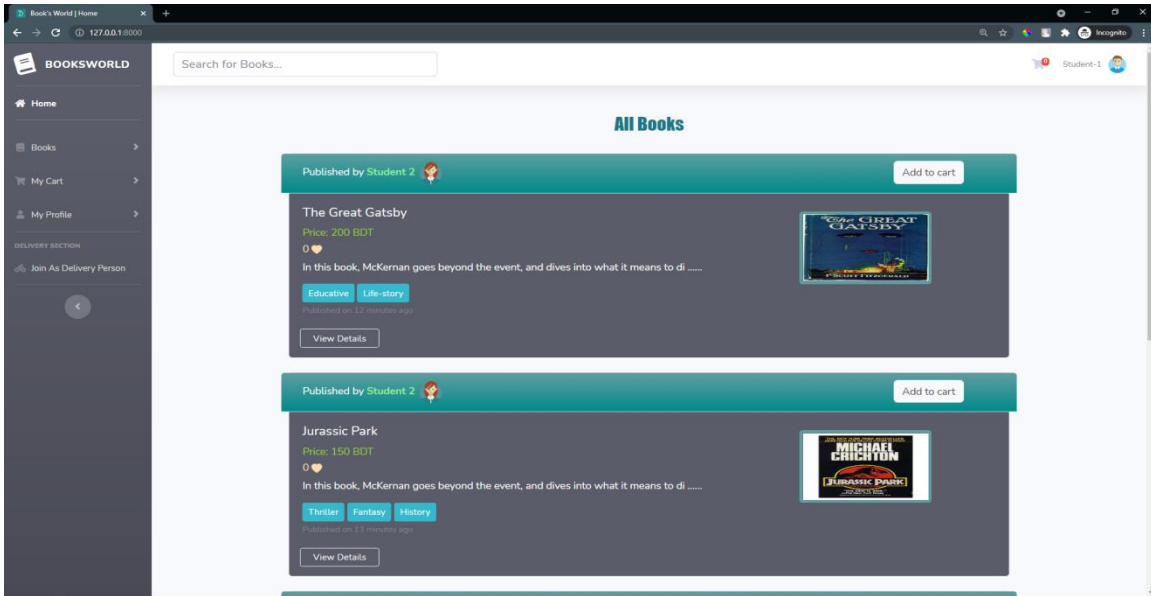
Book's World | Home

127.0.0.1:8000

Incognito

BOOKSWORLD

Search for Books...

0

Student-1

Home

Books

My Cart

My Profile

DELIVERY SECTION

Join As Delivery Person

All Books

Published by Student 2

Add to cart

The Great Gatsby

Price: 200 BDT

0

In this book, McKernan goes beyond the event, and dives into what it means to di ......

Educative Life-story

Published on 12 minutes ago

View Details

The GREAT GATSBY

F. SCOTT FITZGERALD

Published by Student 2

Add to cart

Jurassic Park

Price: 150 BDT

0

In this book, McKernan goes beyond the event, and dives into what it means to di ......

Thriller Fantasy History

Published on 13 minutes ago

View Details

MICHAEL CRICHTON

JURASSIC PARK